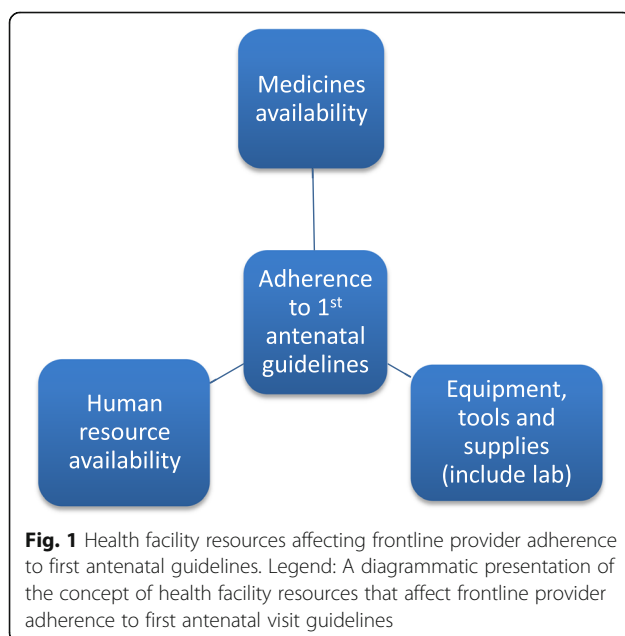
Medicines availability

Adherence to 1$^{st}$ antenatal guidelines

Human resource availability

Equipment, tools and supplies (include lab)

**Fig. 1** Health facility resources affecting frontline provider adherence to first antenatal guidelines. Legend: A diagrammatic presentation of the concept of health facility resources that affect frontline provider adherence to first antenatal visit guidelines